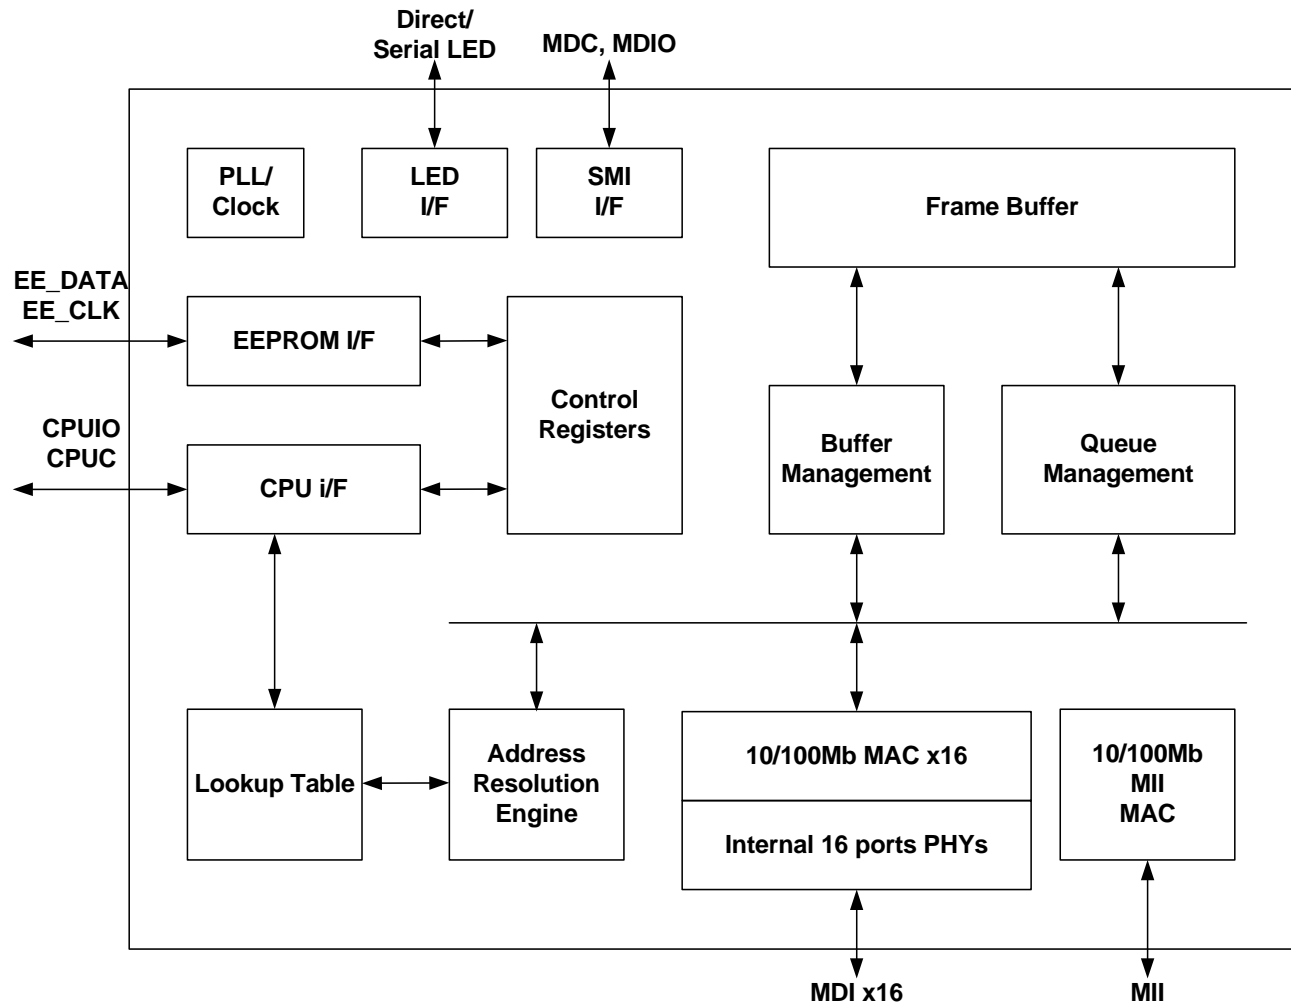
Direct/
Serial LED

MDC, MDIO

PLL/
Clock

LED
I/F

SMI
I/F

Frame Buffer

EE_DATA
EE_CLK

EEPROM I/F

Control
Registers

CPUIO
CPUC

CPU i/F

Buffer
Management

Queue
Management

Lookup Table

Address
Resolution
Engine

10/100Mb MAC x16

Internal 16 ports PHYs

10/100Mb
MII
MAC

MDI x16

MII